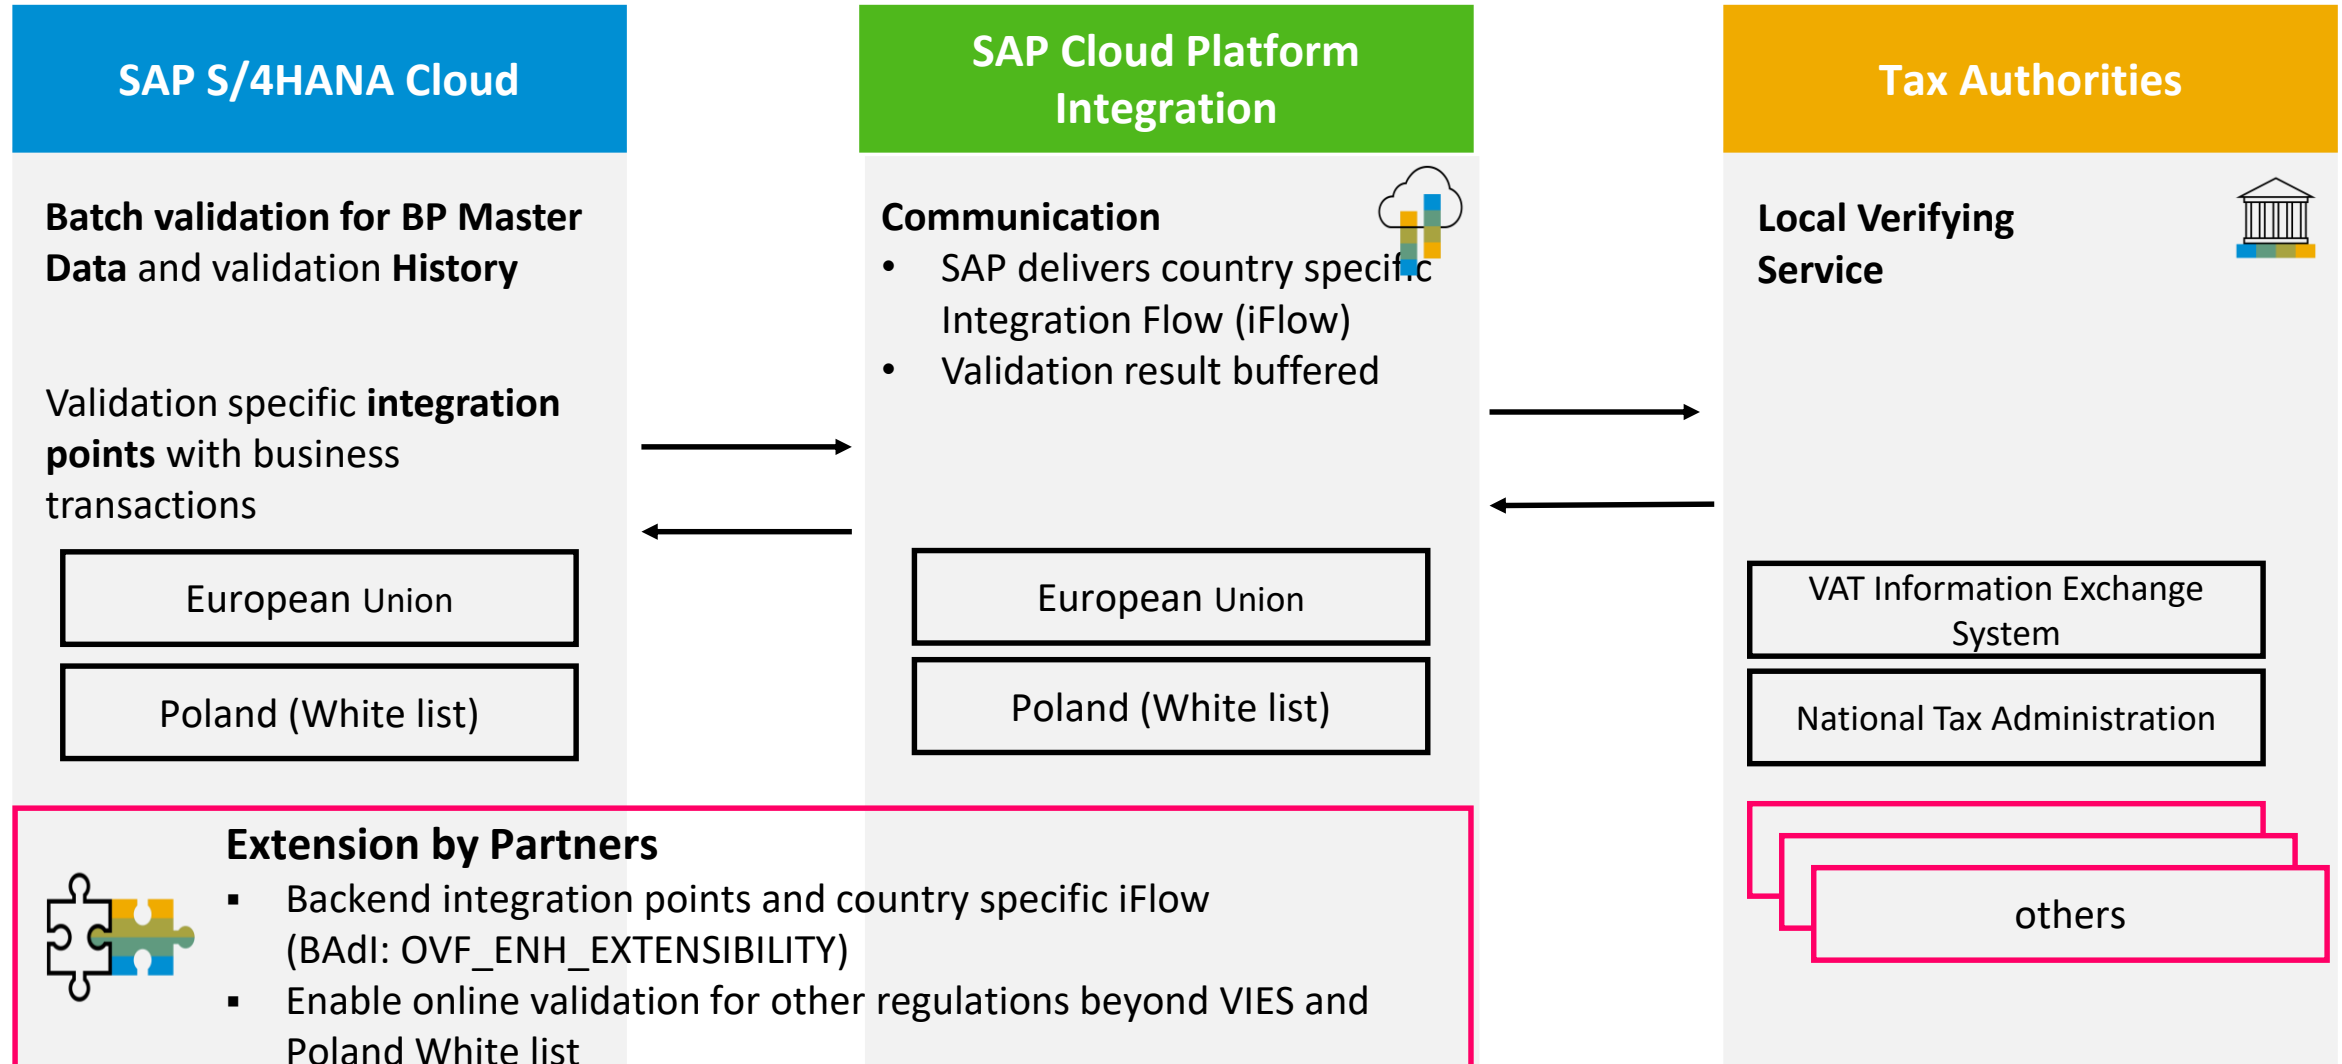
SAP S/4HANA Cloud

Batch validation for BP Master Data and validation History

Validation specific integration points with business transactions

European Union

Poland (White list)

SAP Cloud Platform Integration

Communication

- SAP delivers country specific Integration Flow (iFlow)
- Validation result buffered

European Union

Poland (White list)

Tax Authorities

Local Verifying Service

VAT Information Exchange System

National Tax Administration

others

Extension by Partners

- Backend integration points and country specific iFlow (BAdI: OVF_ENH_EXTENSIBILITY)
- Enable online validation for other regulations beyond VIES and Poland White list